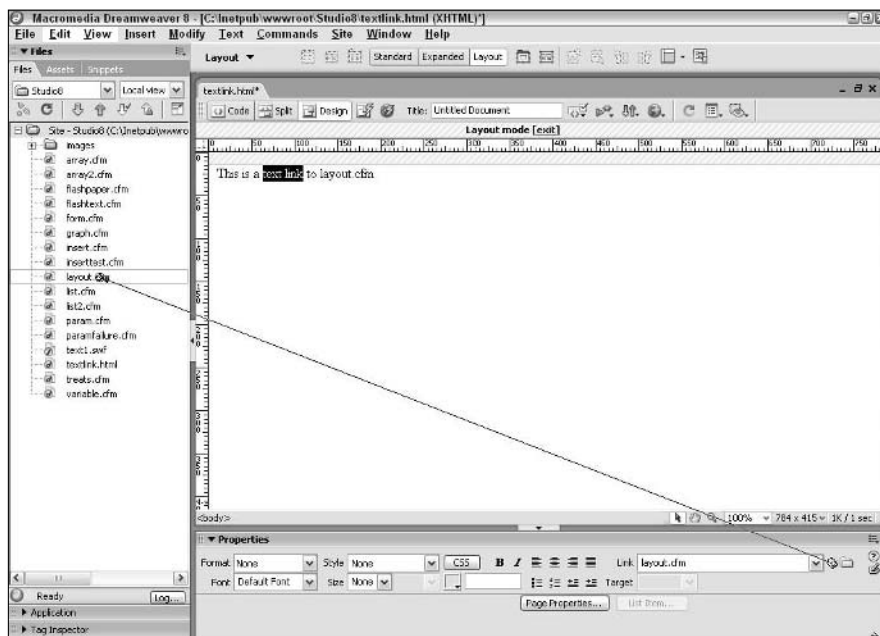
Macromedia Dreamweaver 8 - [C:\Inetpub\wwwroot\Studio8\textlink.html (XHTML)*]

File Edit View Insert Modify Text Commands Site Window Help

▼ Files

Files Assets Snippets

Studio8 Local view

Site - Studio8 (C:\Inetpub\wwwro

images
array.cfm
array2.cfm
flashpaper.cfm
flashtext.cfm
form.cfm
graph.cfm
insert.cfm
inserttest.cfm
layout.cfm
list.cfm
list2.cfm
param.cfm
paramfailure.cfm
text1.swf
textlink.html
treats.cfm
variable.cfm

Ready Log...

▶ Application

▶ Tag Inspector

Layout ▼ Standard Expanded Layout

textlink.html*

Code Split Design Title: Untitled Document

Layout mode [exit]

0 50 100 150 200 250 300 350 400 450 500 550 600 650 700 750

This is a text link to layout.cfm

<body>

100% 784 x 415 1K / 1 sec

▼ Properties

Format None Style None CSS B I Link layout.cfm

Font Default Font Size None Target

Page Properties... List Item...